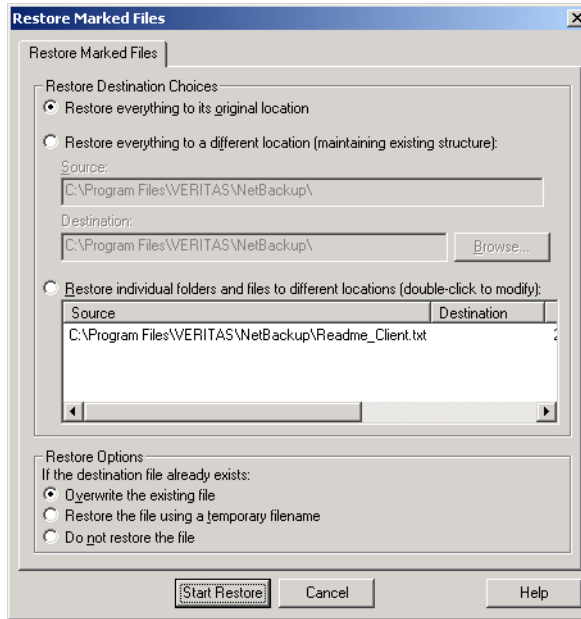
Restore Marked Files

Restore Marked Files

Restore Destination Choices

Restore everything to its original location

Restore everything to a different location (maintaining existing structure):

Source:

C:\Program Files\VERITAS\NetBackup\

Destination:

C:\Program Files\VERITAS\NetBackup\

Browse...

Restore individual folders and files to different locations (double-click to modify):

| Source | Destination |
|---|---|
| C:\Program Files\VERITAS\NetBackup\Readme_Client.txt | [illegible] |

Restore Options

If the destination file already exists:

Overwrite the existing file

Restore the file using a temporary filename

Do not restore the file

Start Restore

Cancel

Help